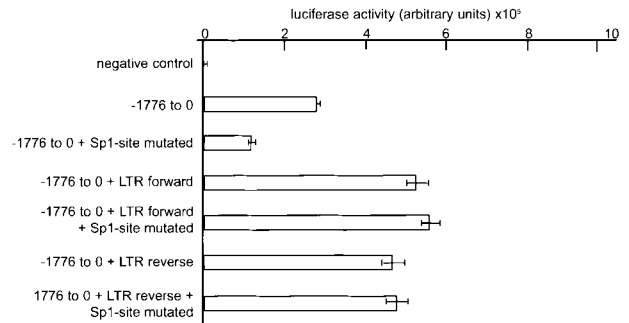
luciferase activity (arbitrary units) x$10^5$

0
2
4
6
8
10

negative control

-1776 to 0

-1776 to 0 + Sp1-site mutated

-1776 to 0 + LTR forward

-1776 to 0 + LTR forward + Sp1-site mutated

-1776 to 0 + LTR reverse

1776 to 0 + LTR reverse + Sp1-site mutated